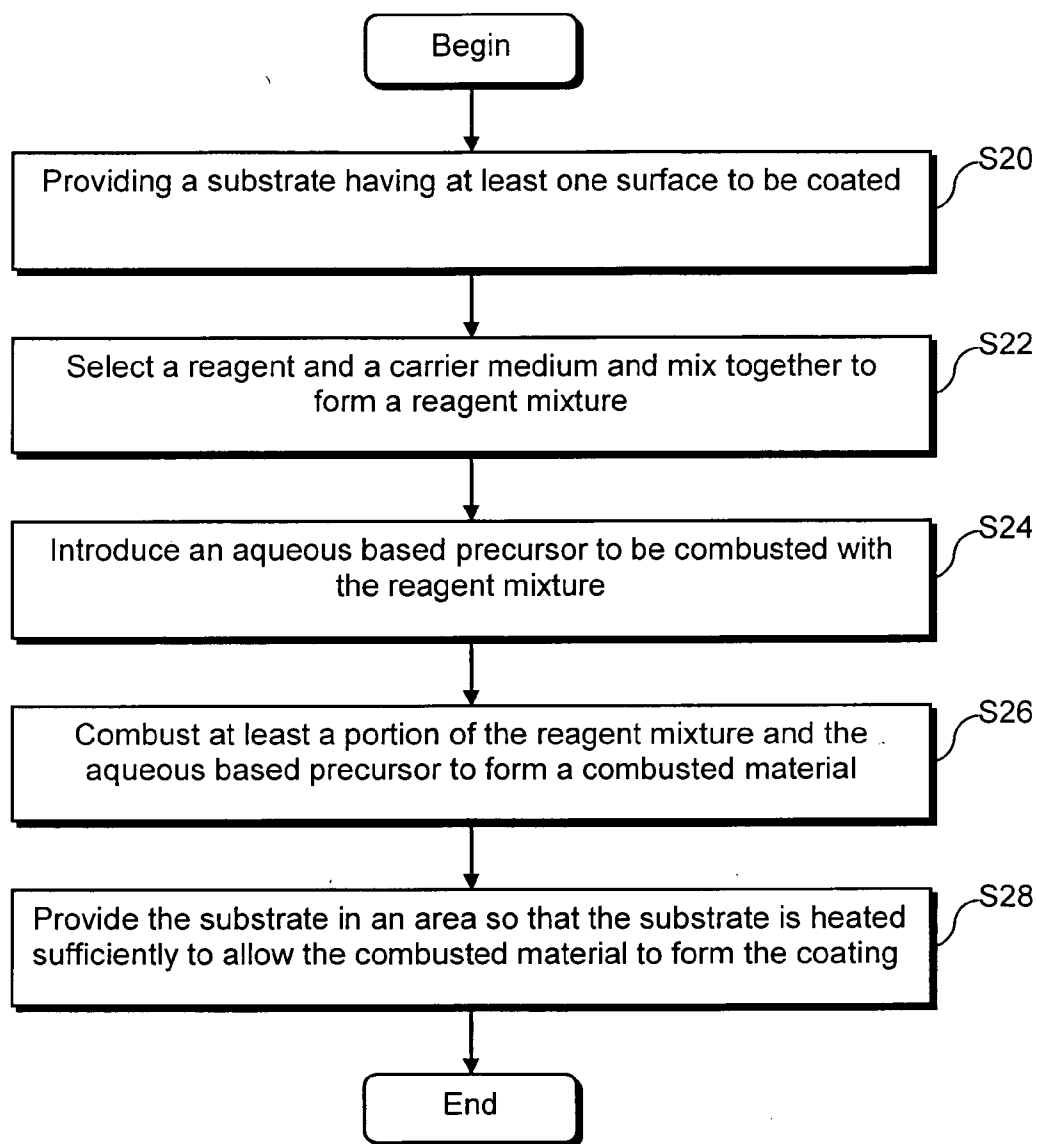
Begin

Providing a substrate having at least one surface to be coated

S20

Select a reagent and a carrier medium and mix together to form a reagent mixture

S22

Introduce an aqueous based precursor to be combusted with the reagent mixture

S24

Combust at least a portion of the reagent mixture and the aqueous based precursor to form a combusted material

S26

Provide the substrate in an area so that the substrate is heated sufficiently to allow the combusted material to form the coating

S28

End